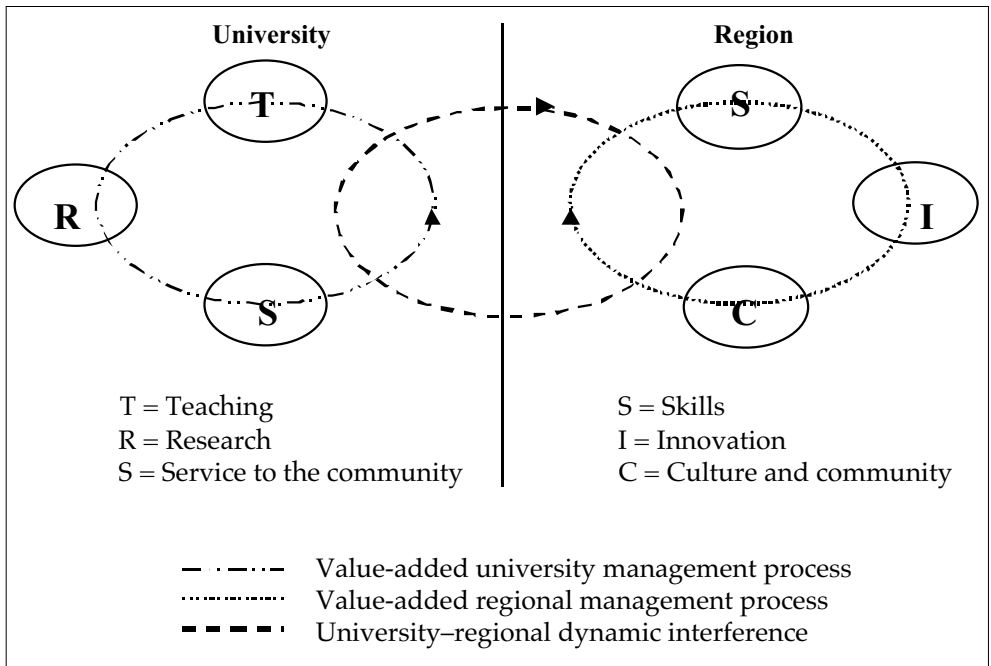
University

Region

T

R

S

S

I

C

T = Teaching
R = Research
S = Service to the community

S = Skills
I = Innovation
C = Culture and community

Value-added university management process
Value-added regional management process
University–regional dynamic interference